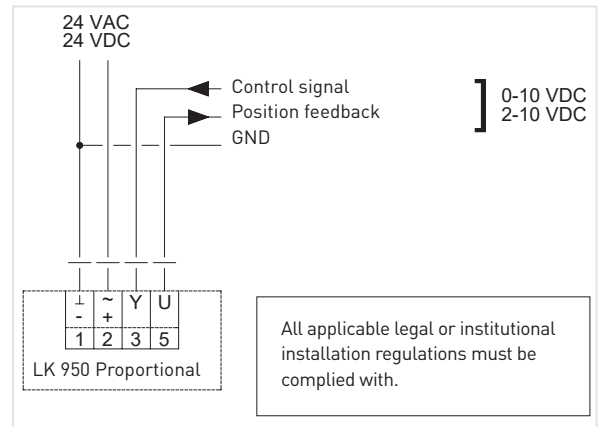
24 VAC
24 VDC

Control signal
Position feedback
GND

0-10 VDC
2-10 VDC

$\perp$ -
~ +
Y
U
1 2 3 5

LK 950 Proportional

All applicable legal or institutional installation regulations must be complied with.